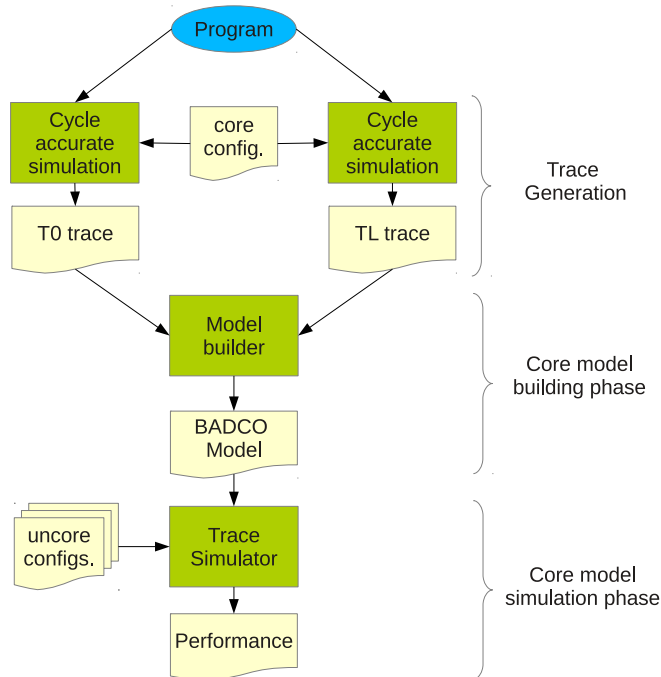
Program

Cycle accurate simulation

core config.

Cycle accurate simulation

Trace Generation

T0 trace

TL trace

Model builder

Core model building phase

BADCO Model

uncore configs.

Trace Simulator

Core model simulation phase

Performance